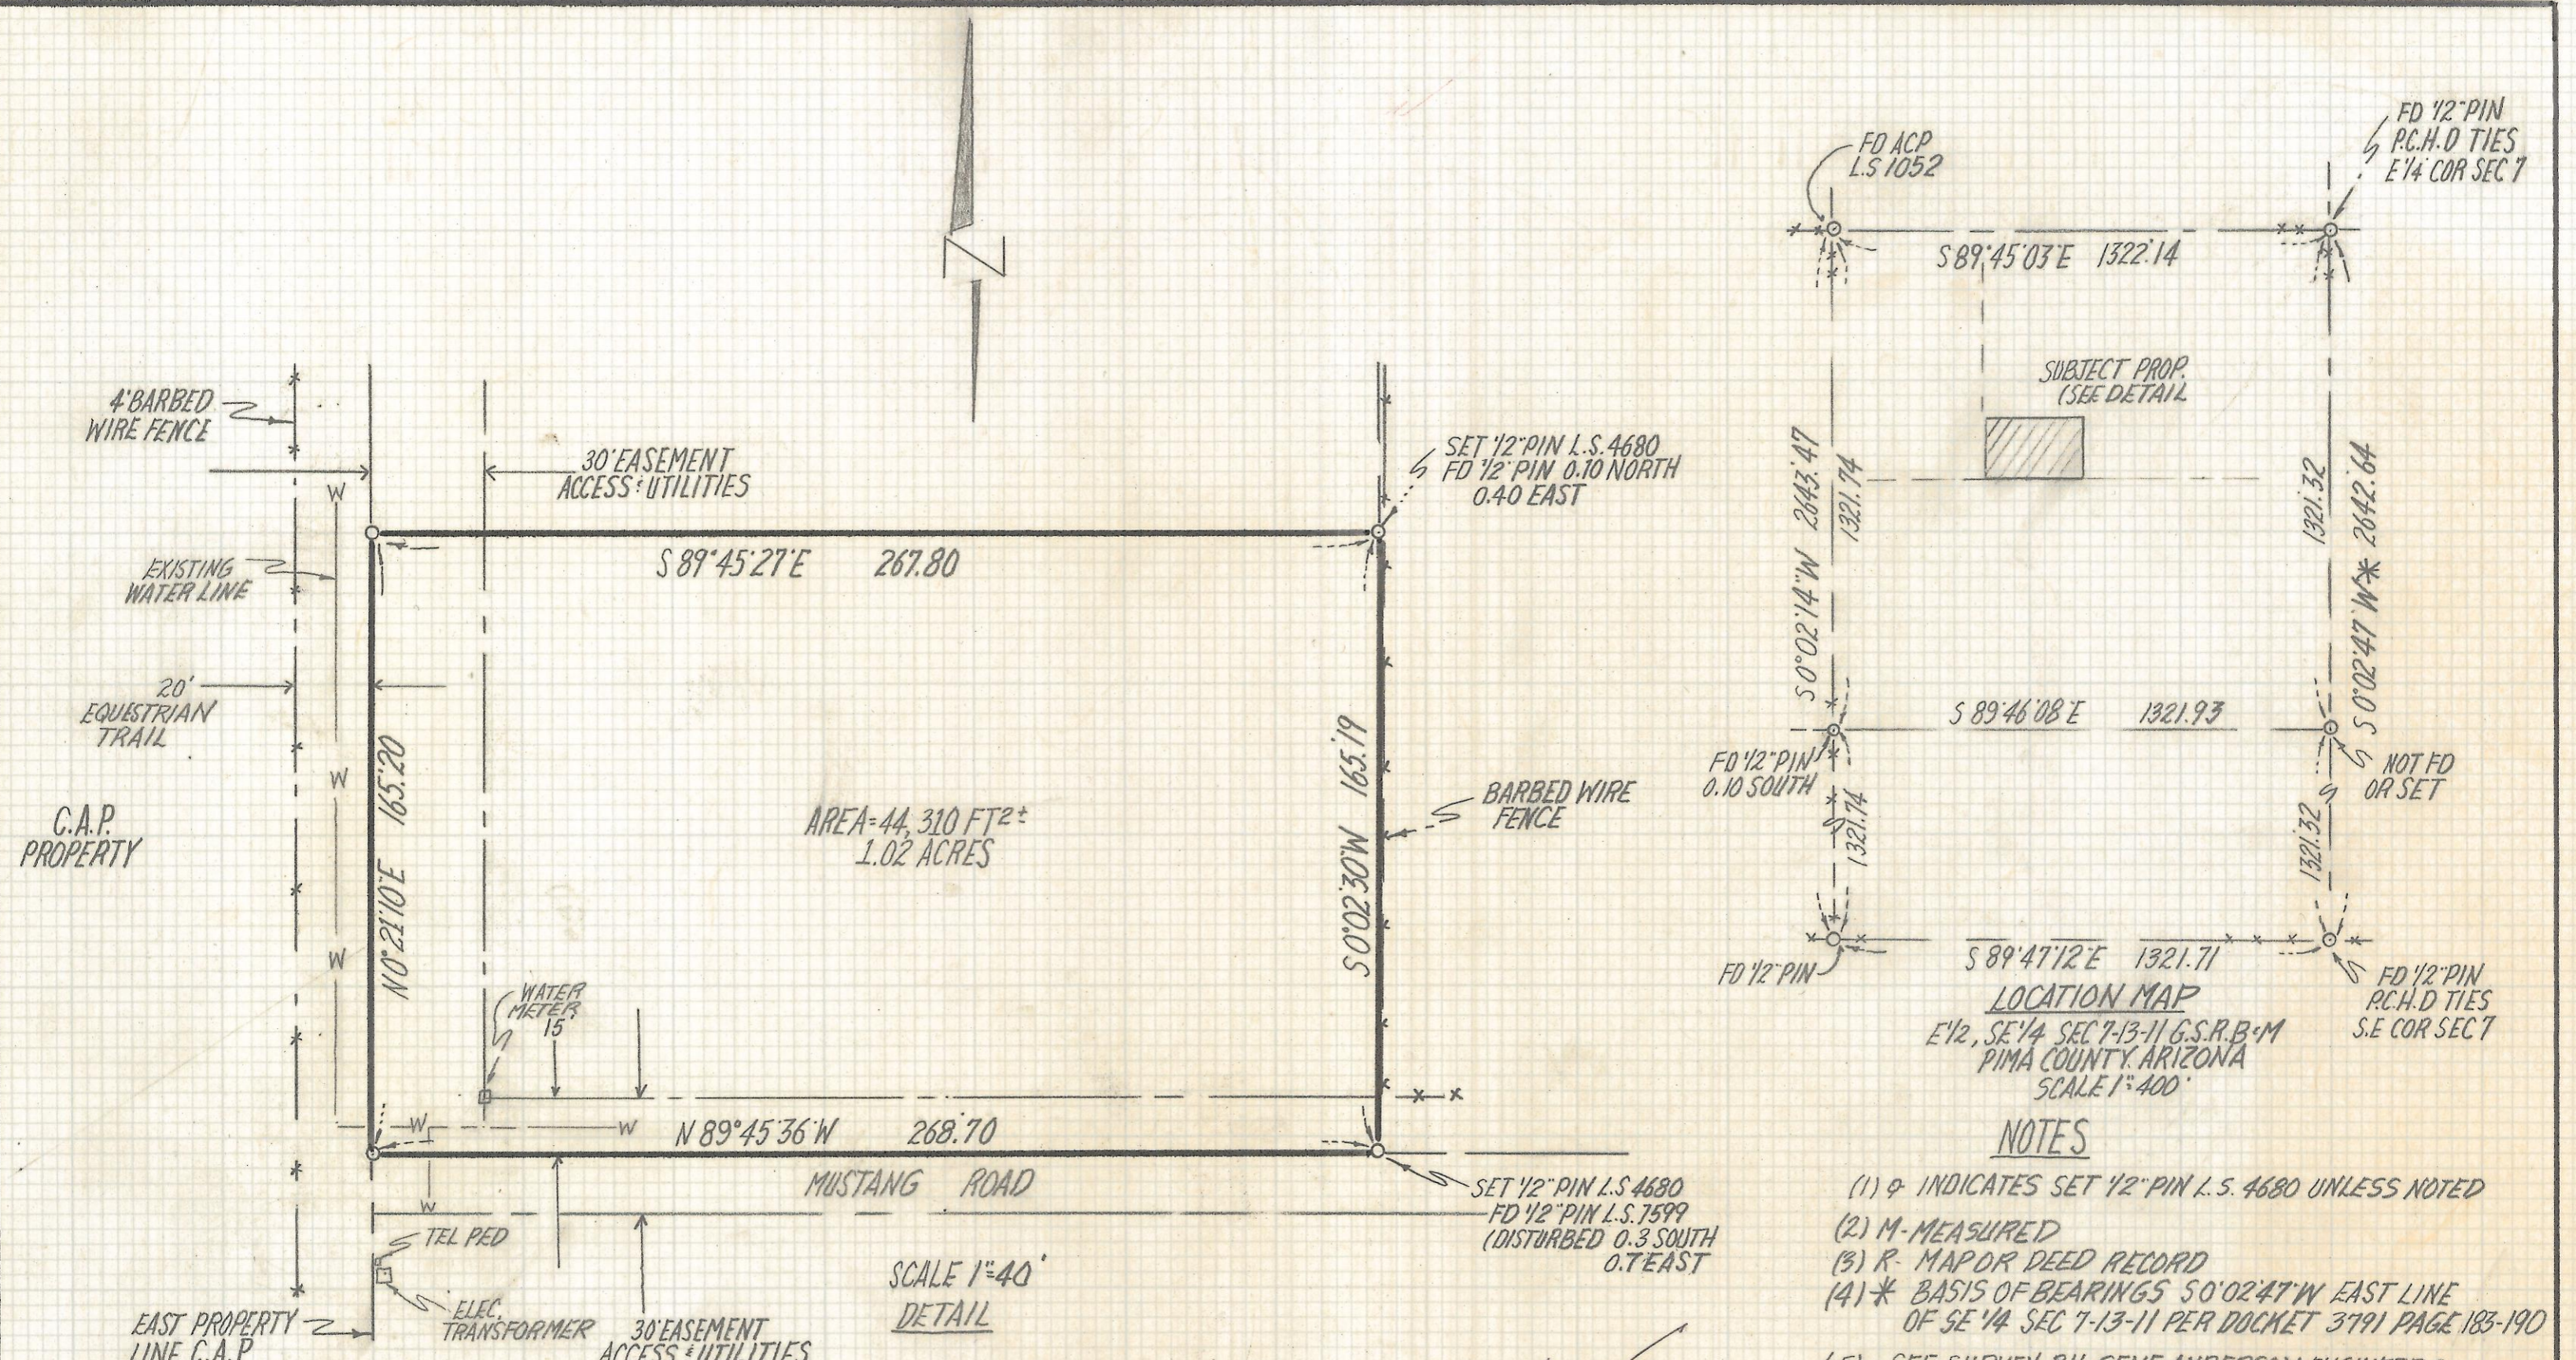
N

4' BARBED WIRE FENCE

30' EASEMENT ACCESS & UTILITIES

SET 1/2" PIN L.S. 4680
FD 1/2" PIN 0.10 NORTH
0.40 EAST

EXISTING WATER LINE

S 89°45'27"E 267.80

20' EQUESTRIAN TRAIL

W
W
W

C.A.P. PROPERTY

N 0°21'10"E 165.20

AREA = 44,310 FT² ±
1.02 ACRES

S 0°02'30"W 165.19

BARBED WIRE FENCE

WATER METER 15

N 89°45'36"W 268.70

MUSTANG ROAD

SET 1/2" PIN L.S 4680
FD 1/2" PIN L.S. 7599
(DISTURBED 0.3 SOUTH
0.7 EAST

TEL PED

ELEC. TRANSFORMER

EAST PROPERTY LINE C.A.P.

30' EASEMENT ACCESS & UTILITIES

SCALE 1"=40'
DETAIL

FD ACP L.S 1052

FD 1/2" PIN
P.C.H.D TIES
E 1/4 COR SEC 7

S 89°45'03"E 1322.14

SUBJECT PROP.
(SEE DETAIL

S 0°02'14"W 2643.47
1321.74

1321.32
S 0°02'47"W* 2642.64

S 89°46'08"E 1321.93

FD 1/2" PIN
0.10 SOUTH

NOT FD OR SET

1321.74

1321.32

FD 1/2" PIN

S 89°47'12"E 1321.71

FD 1/2" PIN
P.C.H.D TIES
S.E COR SEC 7

LOCATION MAP
E 1/2, SE 1/4 SEC 7-13-11 G.S.R.B.&M
PIMA COUNTY, ARIZONA
SCALE 1"=400'

NOTES
(1) ⌀ INDICATES SET 1/2" PIN L.S. 4680 UNLESS NOTED
(2) M- MEASURED
(3) R- MAP OR DEED RECORD
(4) * BASIS OF BEARINGS S 0°02'47"W EAST LINE OF SE 1/4 SEC 7-13-11 PER DOCKET 3791 PAGE 183-190
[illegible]